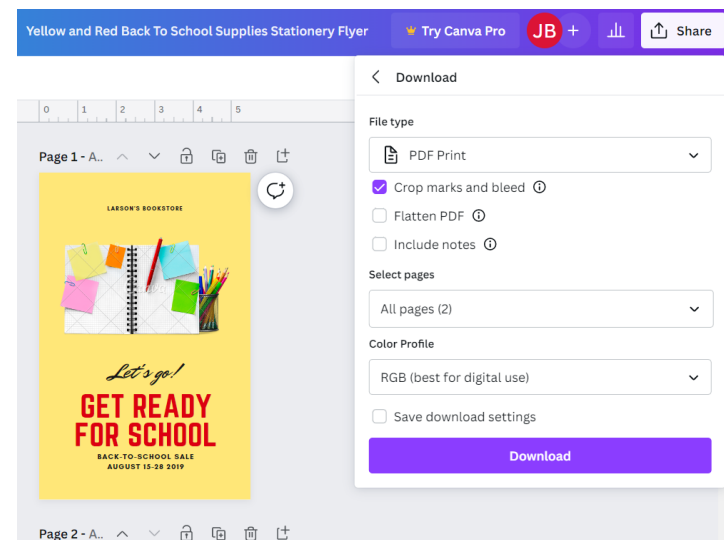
Yellow and Red Back To School Supplies Stationery Flyer

Try Canva Pro

JB

+

Share

0 1 2 3 4 5

Page 1 - A..

LARSON'S BOOKSTORE

Let's go!

GET READY FOR SCHOOL

BACK-TO-SCHOOL SALE
AUGUST 15-28 2019

Page 2 - A..

Download

File type

PDF Print

Crop marks and bleed

Flatten PDF

Include notes

Select pages

All pages (2)

Color Profile

RGB (best for digital use)

Save download settings

Download